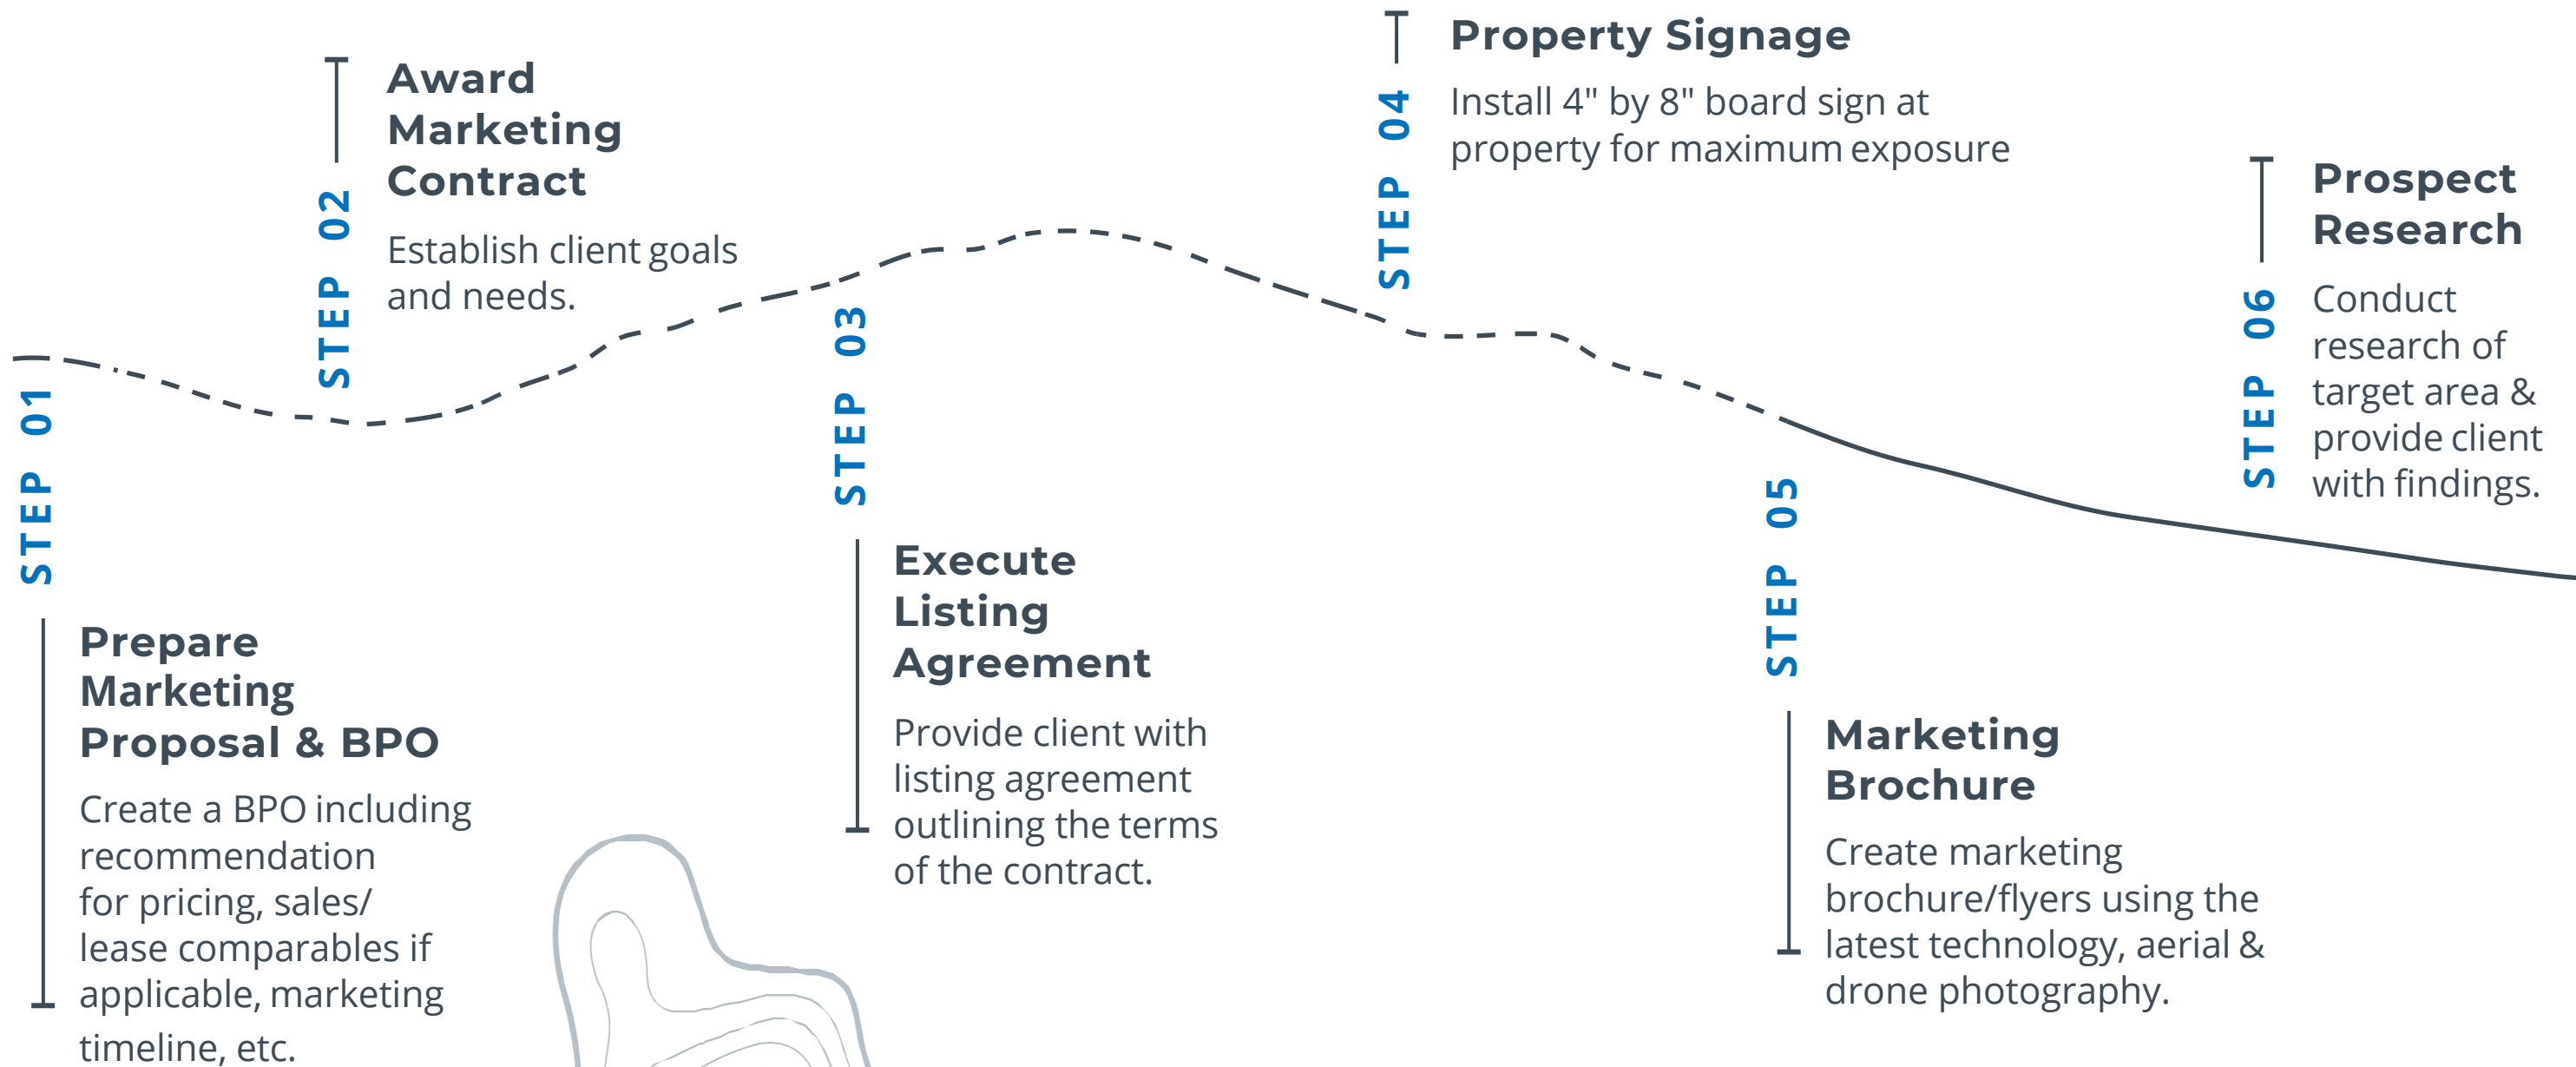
STEP 01

Prepare Marketing Proposal & BPO

Create a BPO including recommendation for pricing, sales/ lease comparables if applicable, marketing timeline, etc.

STEP 02

Award Marketing Contract

Establish client goals and needs.

STEP 03

Execute Listing Agreement

Provide client with listing agreement outlining the terms of the contract.

STEP 04

Property Signage

Install 4" by 8" board sign at property for maximum exposure

STEP 05

Marketing Brochure

Create marketing brochure/flyers using the latest technology, aerial & drone photography.

STEP 06

Prospect Research

Conduct research of target area & provide client with findings.